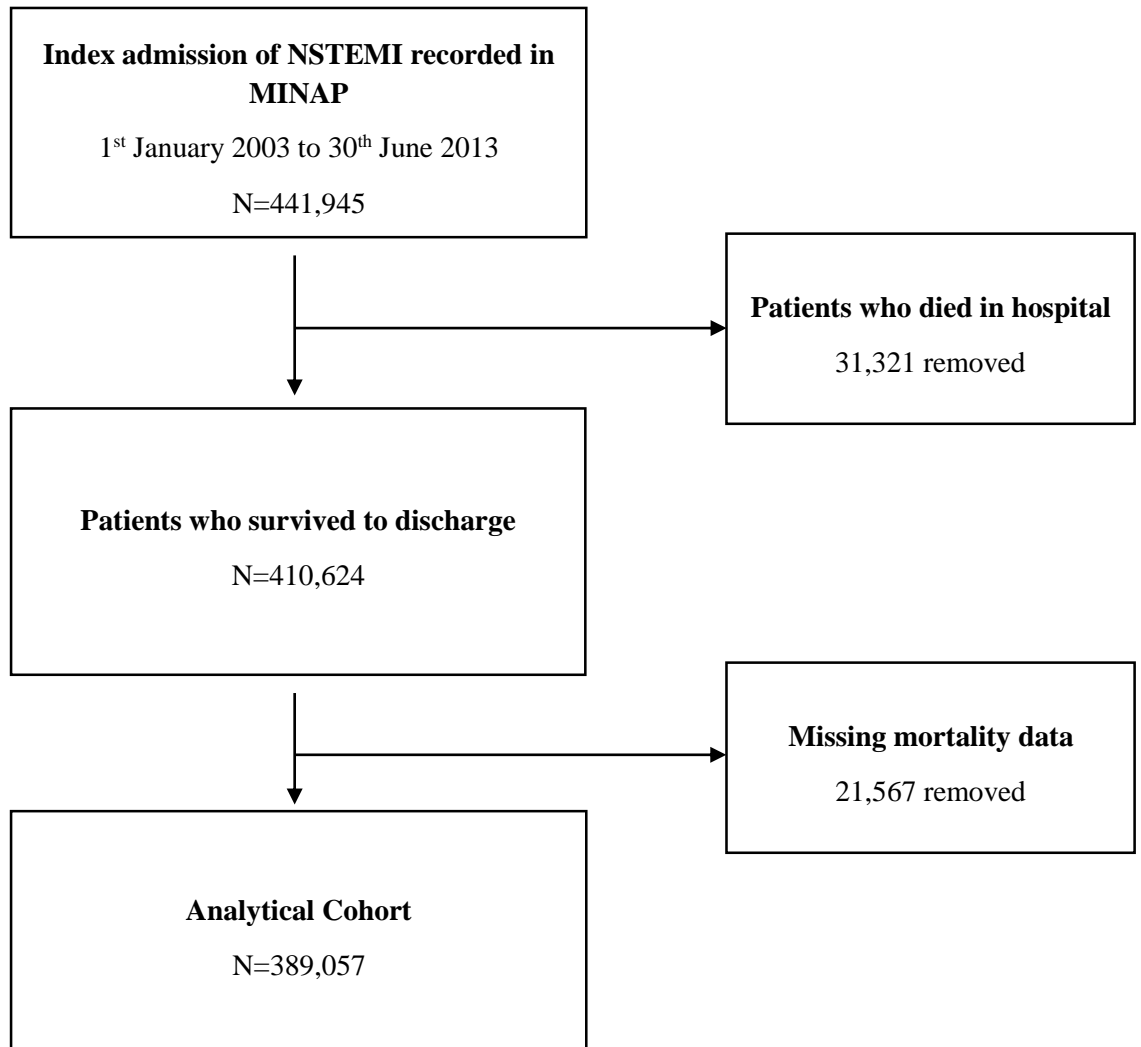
Index admission of NSTEMI recorded in MINAP

1st January 2003 to 30th June 2013

N=441,945

Patients who died in hospital

31,321 removed

Patients who survived to discharge

N=410,624

Missing mortality data

21,567 removed

Analytical Cohort

N=389,057